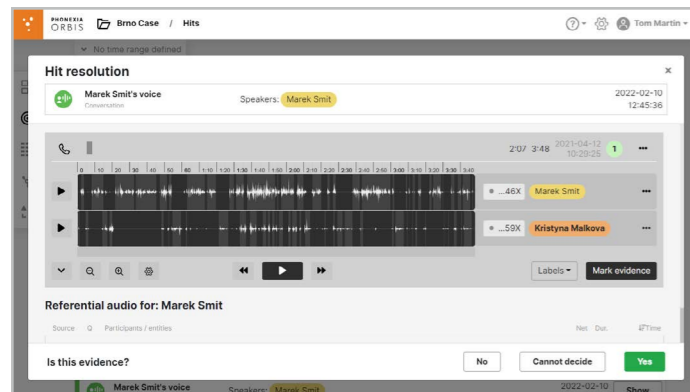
PHONEXIA ORBIS Brno Case / Hits

Tom Martin

No time range defined

Hit resolution

×

Marek Smit's voice
Conversation

Speakers: Marek Smit

2022-02-10
12:45:36

2:07 3:48 2021-04-12 10:29:25 1 •••

0 10 20 30 40 50 60 1:10 1:20 1:30 1:40 1:50 2:00 2:10 2:20 2:30 2:40 2:50 3:00 3:10 3:20 3:30 3:40

...46X Marek Smit •••

...59X Kristyna Malkova •••

Labels Mark evidence

Referential audio for: Marek Smit

Source Q Participants / entities Net. Dur. Time

Is this evidence?

No Cannot decide Yes

Marek Smit's voice Speakers: Marek Smit 2022-02-10 Show